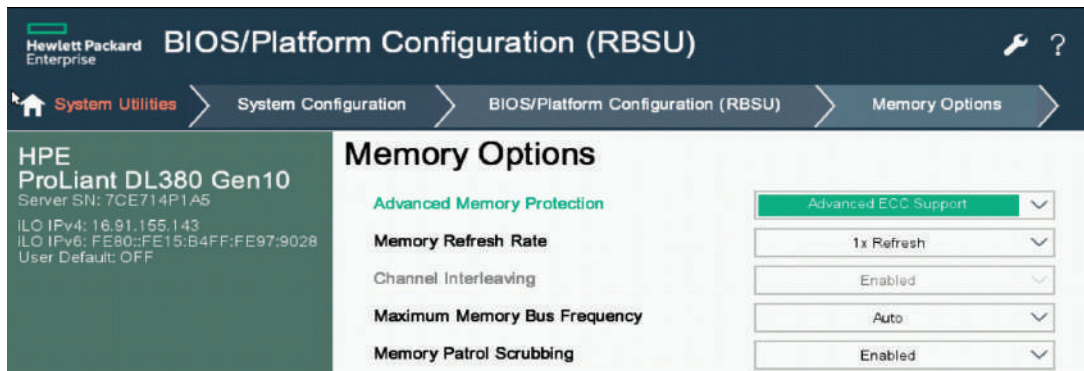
Hewlett Packard Enterprise BIOS/Platform Configuration (RBSU)

?

System Utilities

System Configuration

BIOS/Platform Configuration (RBSU)

Memory Options

HPE
ProLiant DL380 Gen10
Server SN: 7CE714P1A5
iLO IPv4: 16.91.155.143
iLO IPv6: FE80::FE15:B4FF:FE97:9028
User Default: OFF

Memory Options

| | |
|---|---|
| Advanced Memory Protection | Advanced ECC Support |
| Memory Refresh Rate | 1x Refresh |
| Channel Interleaving | Enabled |
| Maximum Memory Bus Frequency | Auto |
| Memory Patrol Scrubbing | Enabled |